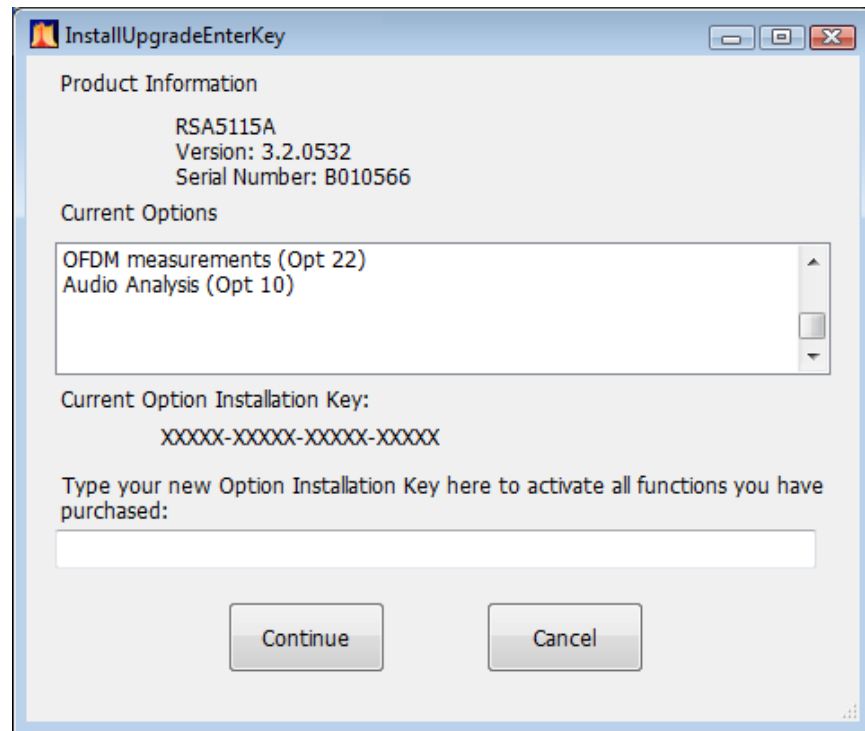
InstallUpgradeEnterKey

Product Information

RSA5115A
Version: 3.2.0532
Serial Number: B010566

Current Options

OFDM measurements (Opt 22)
Audio Analysis (Opt 10)

Current Option Installation Key:

XXXXX-XXXXX-XXXXX-XXXXX

Type your new Option Installation Key here to activate all functions you have purchased:

Continue

Cancel